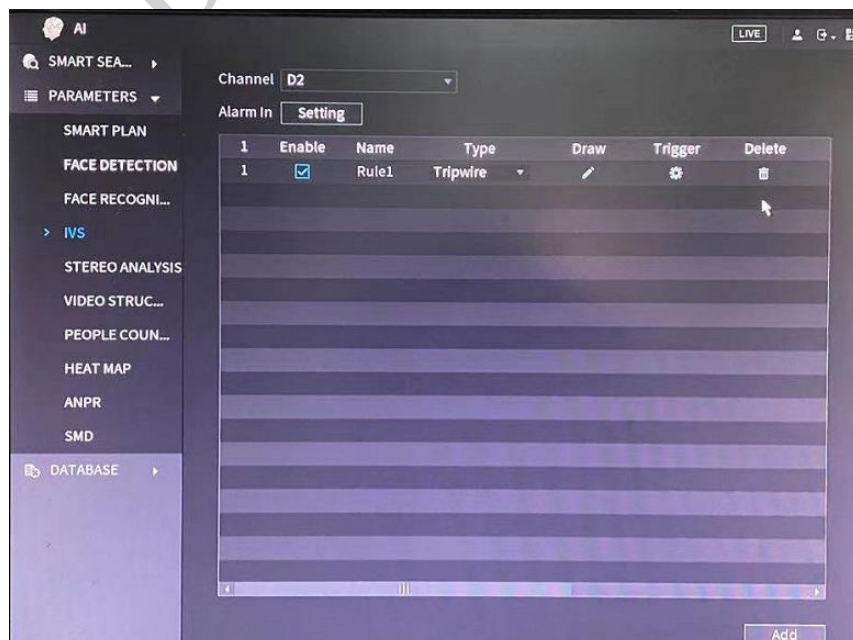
AI

LIVE

SMART SEA...

PARAMETERS

SMART PLAN

FACE DETECTION

FACE RECOGNI...

IVS

STEREO ANALYSIS

VIDEO STRUC...

PEOPLE COUN...

HEAT MAP

ANPR

SMD

DATABASE

Channel D2

Alarm In Setting

| 1 | Enable | Name | Type | Draw | Trigger | Delete |
|---|---|---|---|---|---|---|
| 1 | ☑ | Rule1 | Tripwire | | | |

Add